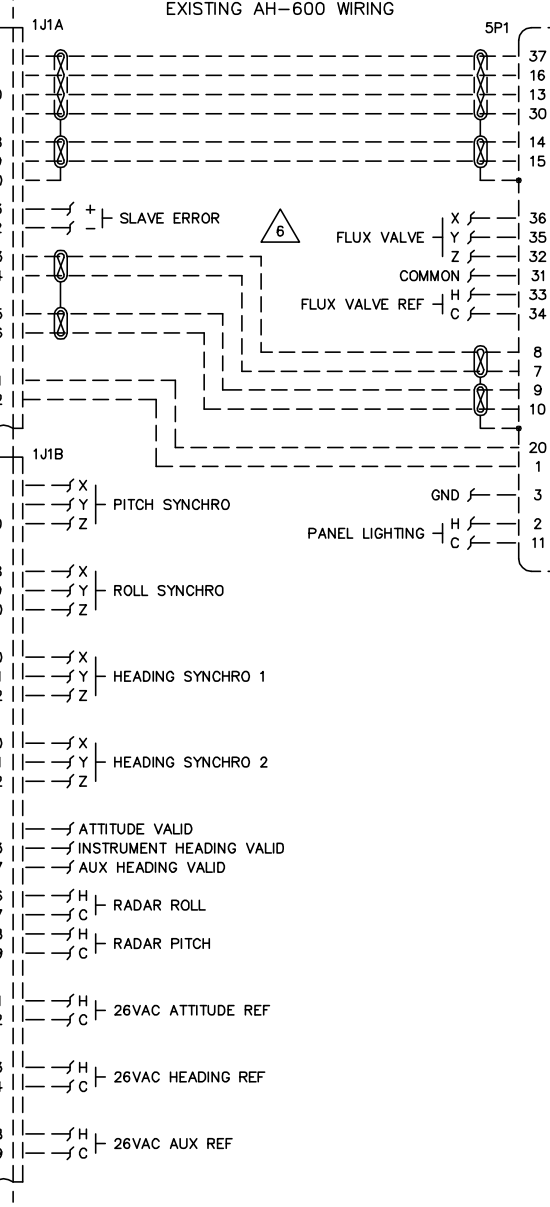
EXISTING AH-600 WIRING

1J1A

5P1

37
16
13
30
14
15

+
-
SLAVE ERROR

6

FLUX VALVE
X
Y
Z
36
35
32
COMMON
31
FLUX VALVE REF
H
C
33
34

8
7
9
10
20
1

1J1B

X
Y
Z
PITCH SYNCHRO

GND
3

PANEL LIGHTING
H
C
2
11

X
Y
Z
ROLL SYNCHRO

X
Y
Z
HEADING SYNCHRO 1

X
Y
Z
HEADING SYNCHRO 2

ATTITUDE VALID
INSTRUMENT HEADING VALID
AUX HEADING VALID

H
C
RADAR ROLL

H
C
RADAR PITCH

H
C
26VAC ATTITUDE REF

H
C
26VAC HEADING REF

H
C
26VAC AUX REF